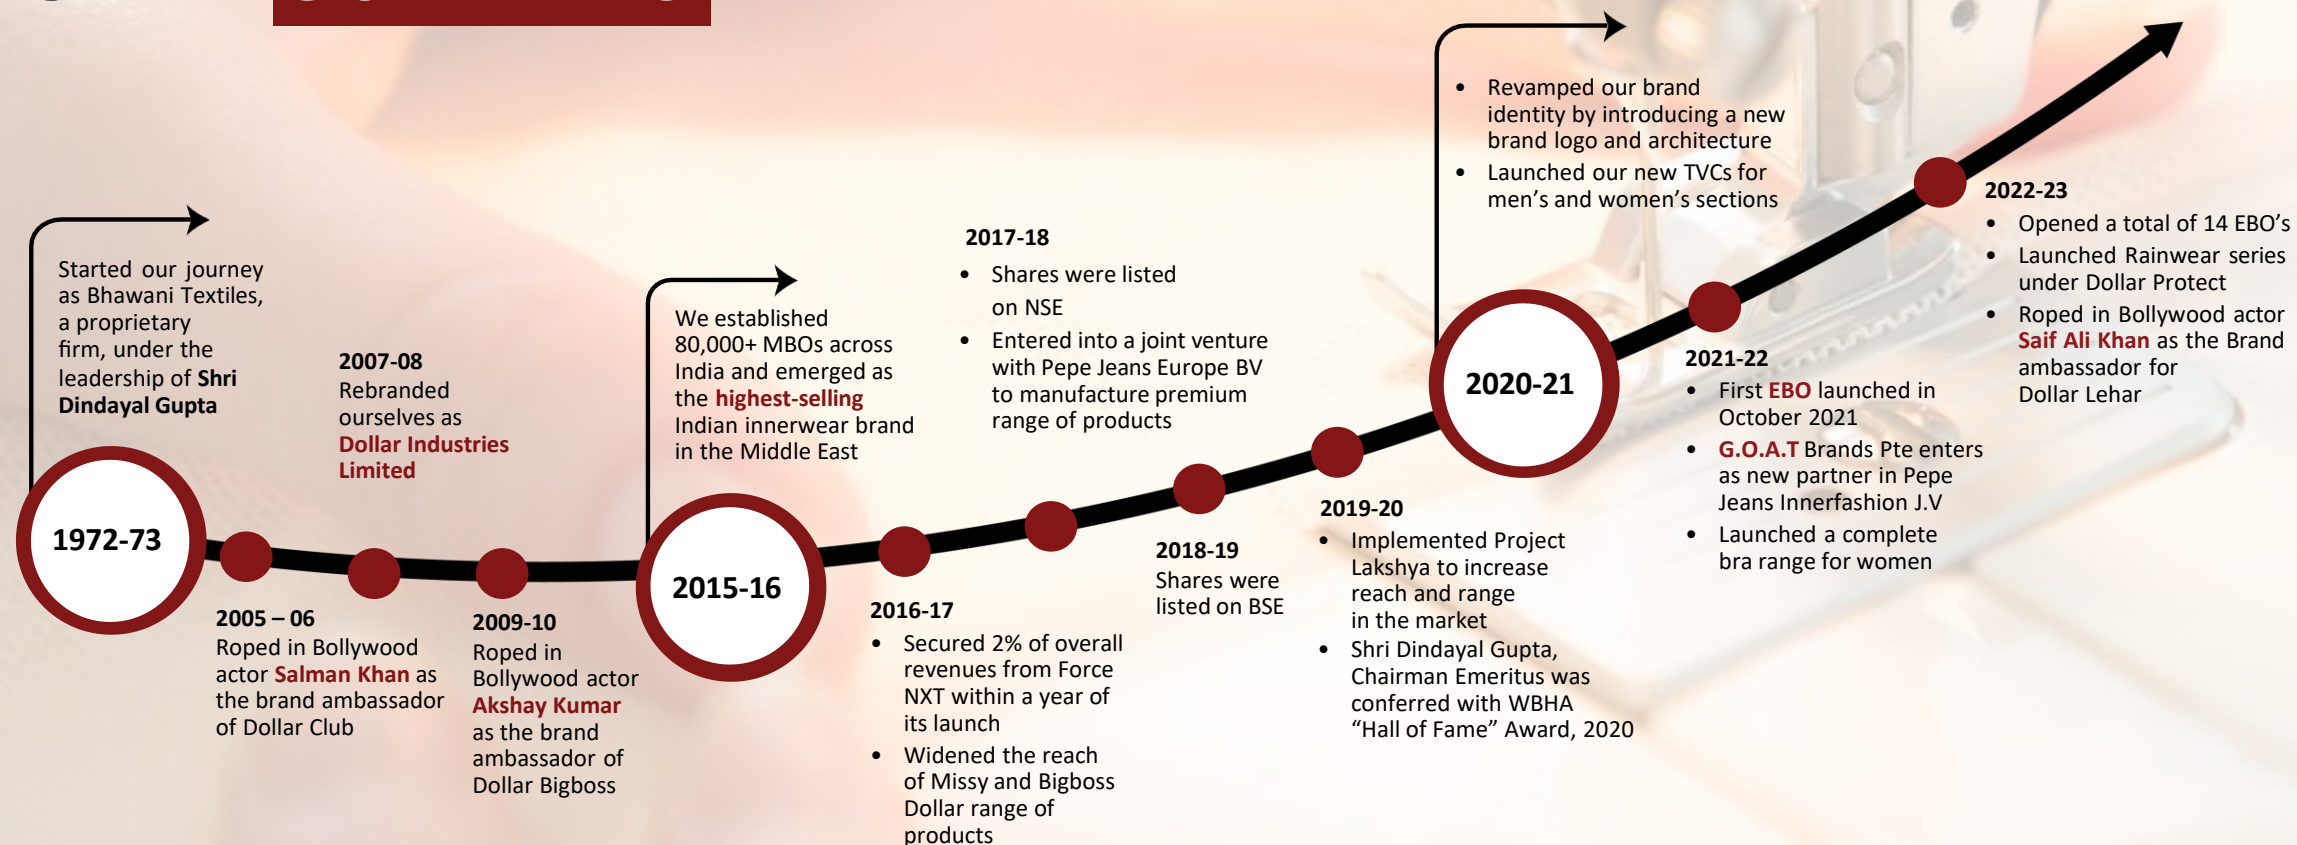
Started our journey as Bhawani Textiles, a proprietary firm, under the leadership of Shri Dindayal Gupta

1972-73

2007-08
Rebranded ourselves as Dollar Industries Limited

2005 – 06
Roped in Bollywood actor Salman Khan as the brand ambassador of Dollar Club

2009-10
Roped in Bollywood actor Akshay Kumar as the brand ambassador of Dollar Bigboss

We established 80,000+ MBOs across India and emerged as the highest-selling Indian innerwear brand in the Middle East

2015-16

2016-17
- Secured 2% of overall revenues from Force NXT within a year of its launch
- Widened the reach of Missy and Bigboss Dollar range of products

2017-18
- Shares were listed on NSE
- Entered into a joint venture with Pepe Jeans Europe BV to manufacture premium range of products

2018-19
Shares were listed on BSE

2019-20
- Implemented Project Lakshya to increase reach and range in the market
- Shri Dindayal Gupta, Chairman Emeritus was conferred with WBHA "Hall of Fame" Award, 2020

- Revamped our brand identity by introducing a new brand logo and architecture
- Launched our new TVCs for men's and women's sections

2020-21

2021-22
- First EBO launched in October 2021
- G.O.A.T Brands Pte enters as new partner in Pepe Jeans Innerfashion J.V
- Launched a complete bra range for women

2022-23
- Opened a total of 14 EBO's
- Launched Rainwear series under Dollar Protect
- Roped in Bollywood actor Saif Ali Khan as the Brand ambassador for Dollar Lehar